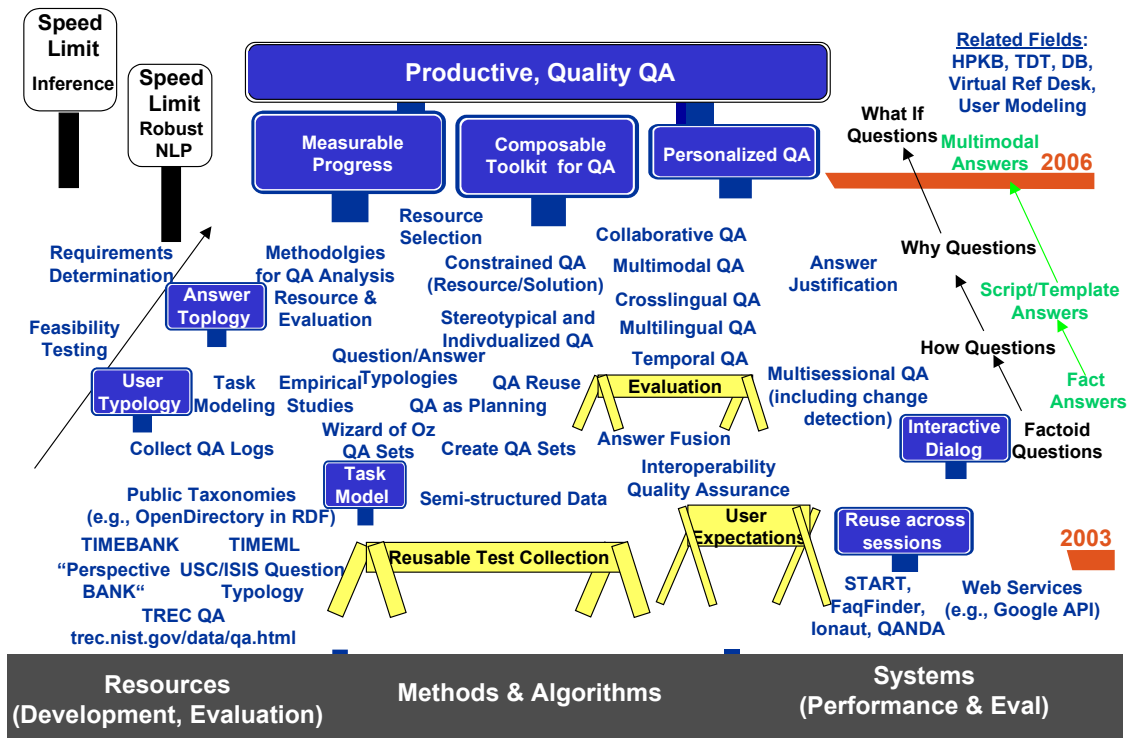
Speed Limit
Inference

Speed Limit
Robust NLP

Productive, Quality QA

Measurable Progress

Composable Toolkit for QA

Personalized QA

Related Fields:
HPKB, TDT, DB, Virtual Ref Desk, User Modeling

What If Questions

Multimodal Answers

2006

Resource Selection

Collaborative QA

Requirements Determination

Methodolgies for QA Analysis

Resource & Evaluation

Constrained QA (Resource/Solution)

Multimodal QA

Answer Justification

Why Questions

Answer Toplogy

Crosslingual QA

Script/Template Answers

Feasibility Testing

Stereotypical and Indivdualized QA

Multilingual QA

Question/Answer Typologies

Temporal QA

How Questions

User Typology

Task Modeling

Empirical Studies

QA Reuse

Evaluation

Multisessional QA (including change detection)

Fact Answers

QA as Planning

Wizard of Oz QA Sets

Interactive Dialog

Factoid Questions

Collect QA Logs

Create QA Sets

Answer Fusion

Task Model

Interoperability

Quality Assurance

Public Taxonomies (e.g., OpenDirectory in RDF)

Semi-structured Data

User Expectations

Reuse across sessions

TIMEBANK

TIMEML

2003

"Perspective BANK"

USC/ISIS Question Typology

Reusable Test Collection

START, FaqFinder, Ionaut, QANDA

Web Services (e.g., Google API)

TREC QA
trec.nist.gov/data/qa.html

Resources (Development, Evaluation)

Methods & Algorithms

Systems (Performance & Eval)